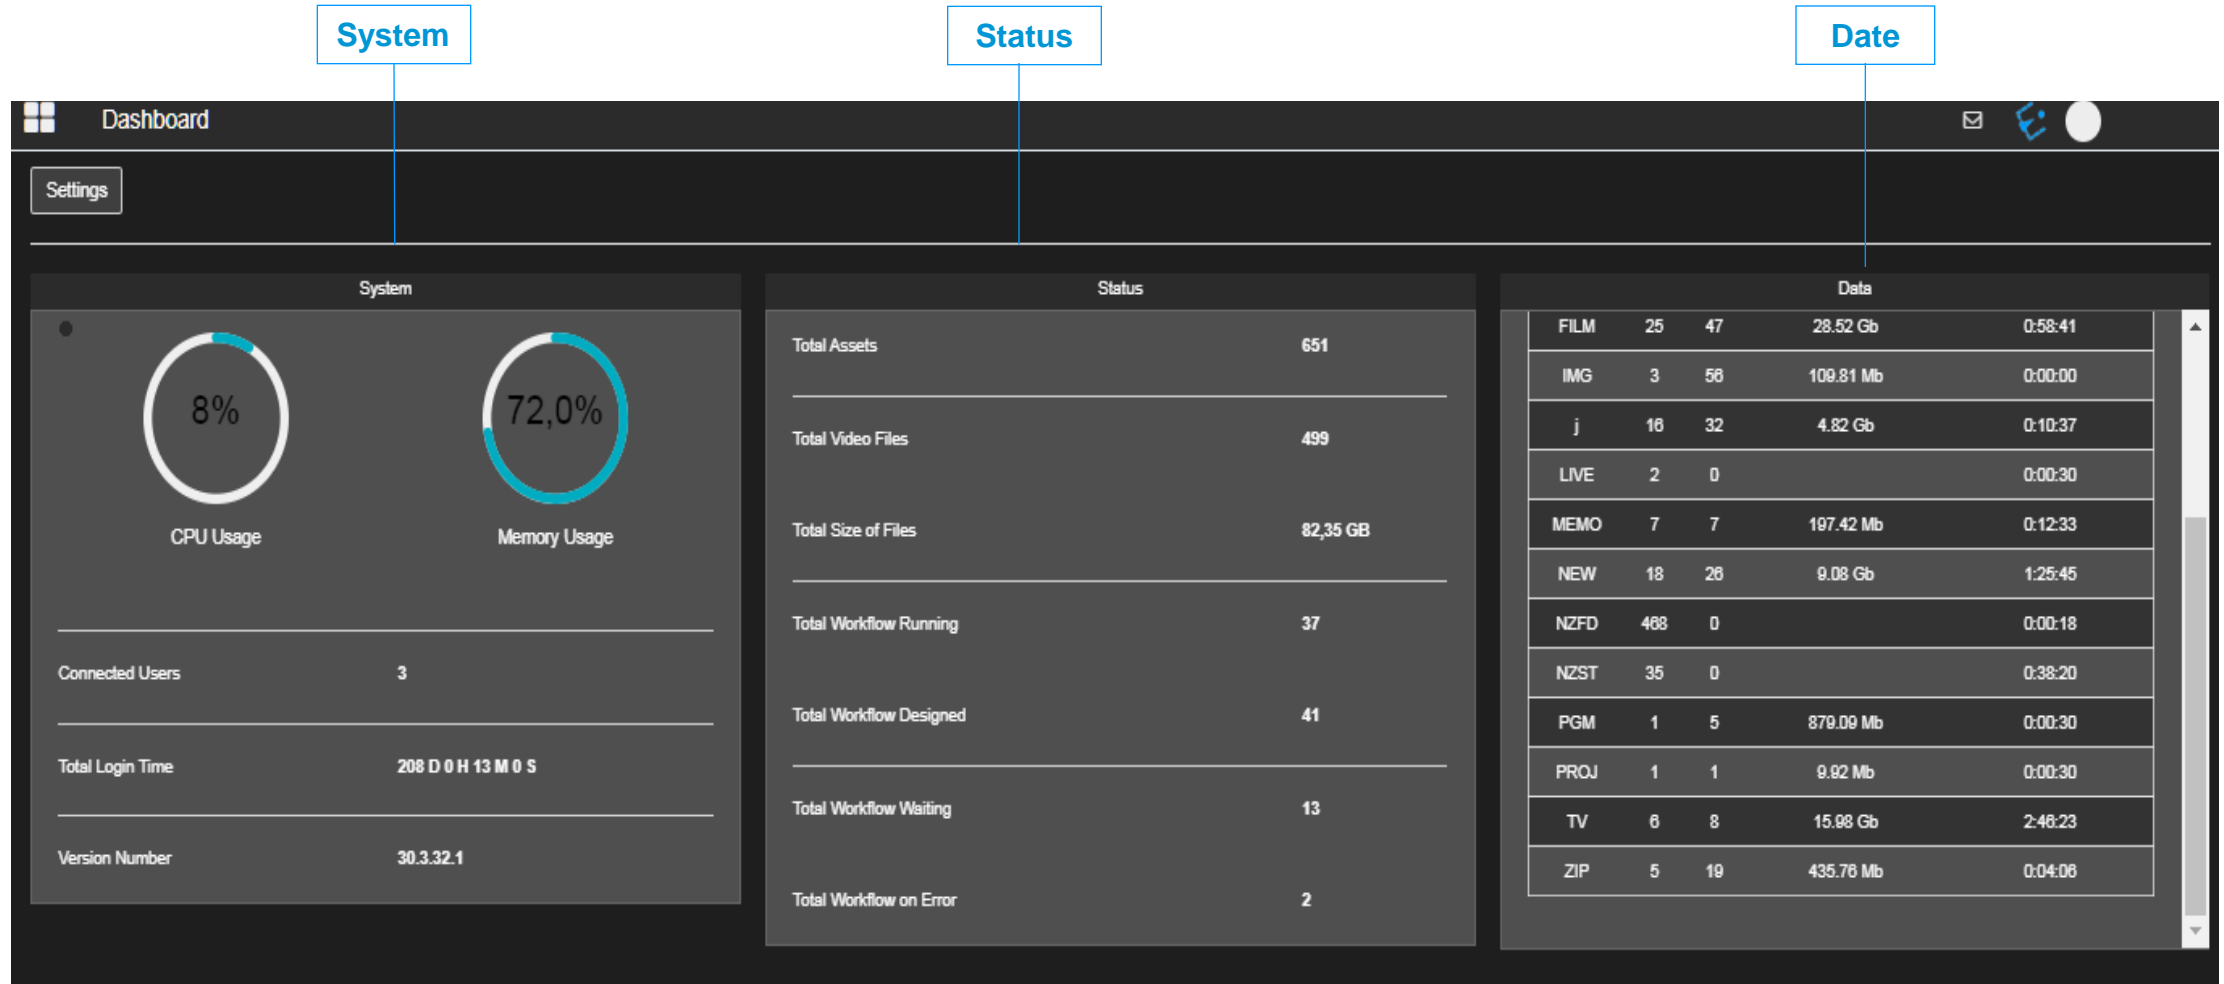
System

Status

Date

Dashboard

Settings

System

8%

CPU Usage

72,0%

Memory Usage

Connected Users 3

Total Login Time 208 D 0 H 13 M 0 S

Version Number 30.3.32.1

Status

Total Assets 651

Total Video Files 499

Total Size of Files 82,35 GB

Total Workflow Running 37

Total Workflow Designed 41

Total Workflow Waiting 13

Total Workflow on Error 2

Data

| FILM | 25 | 47 | 28.52 Gb | 0:58:41 |
|---|---|---|---|---|
| IMG | 3 | 56 | 109.81 Mb | 0:00:00 |
| j | 16 | 32 | 4.82 Gb | 0:10:37 |
| LIVE | 2 | 0 | | 0:00:30 |
| MEMO | 7 | 7 | 197.42 Mb | 0:12:33 |
| NEW | 18 | 26 | 9.08 Gb | 1:25:45 |
| NZFD | 468 | 0 | | 0:00:18 |
| NZST | 35 | 0 | | 0:38:20 |
| PGM | 1 | 5 | 879.09 Mb | 0:00:30 |
| PROJ | 1 | 1 | 9.92 Mb | 0:00:30 |
| TV | 6 | 8 | 15.98 Gb | 2:46:23 |
| ZIP | 5 | 19 | 435.76 Mb | 0:04:06 |